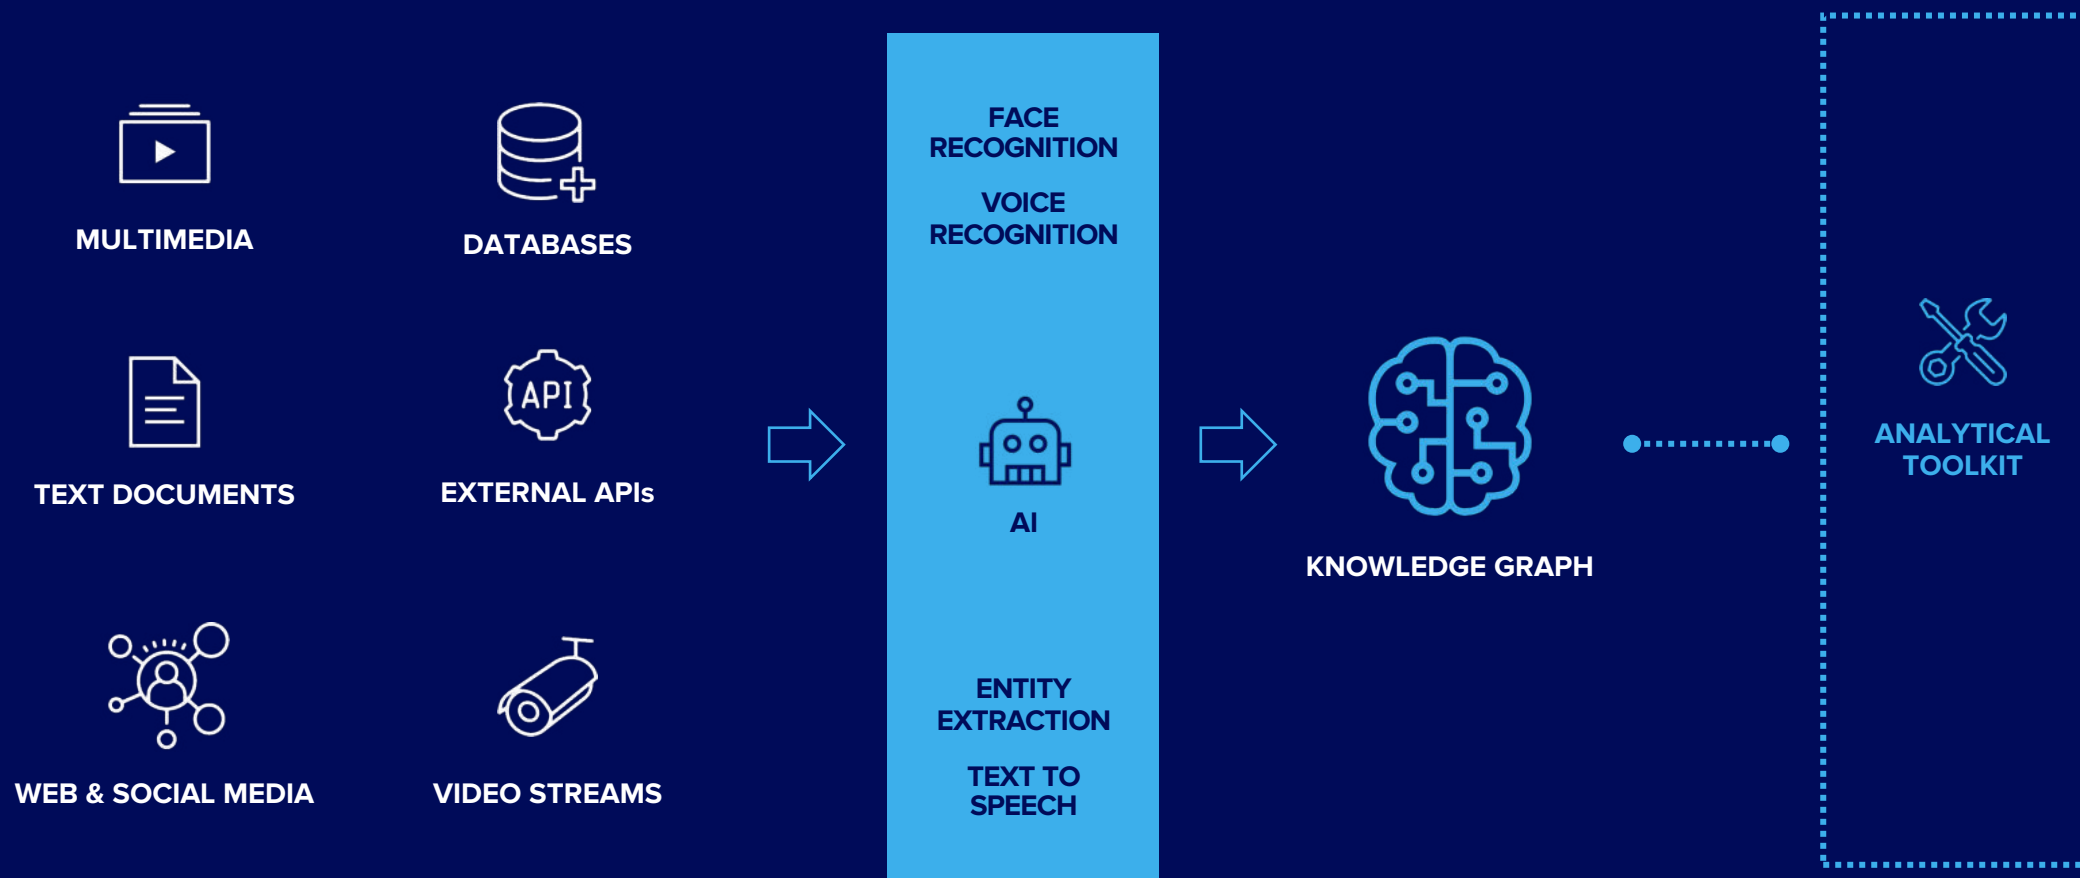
MULTIMEDIA

DATABASES

TEXT DOCUMENTS

API

EXTERNAL APIs

WEB & SOCIAL MEDIA

VIDEO STREAMS

FACE RECOGNITION

VOICE RECOGNITION

AI

ENTITY EXTRACTION

TEXT TO SPEECH

KNOWLEDGE GRAPH

ANALYTICAL TOOLKIT